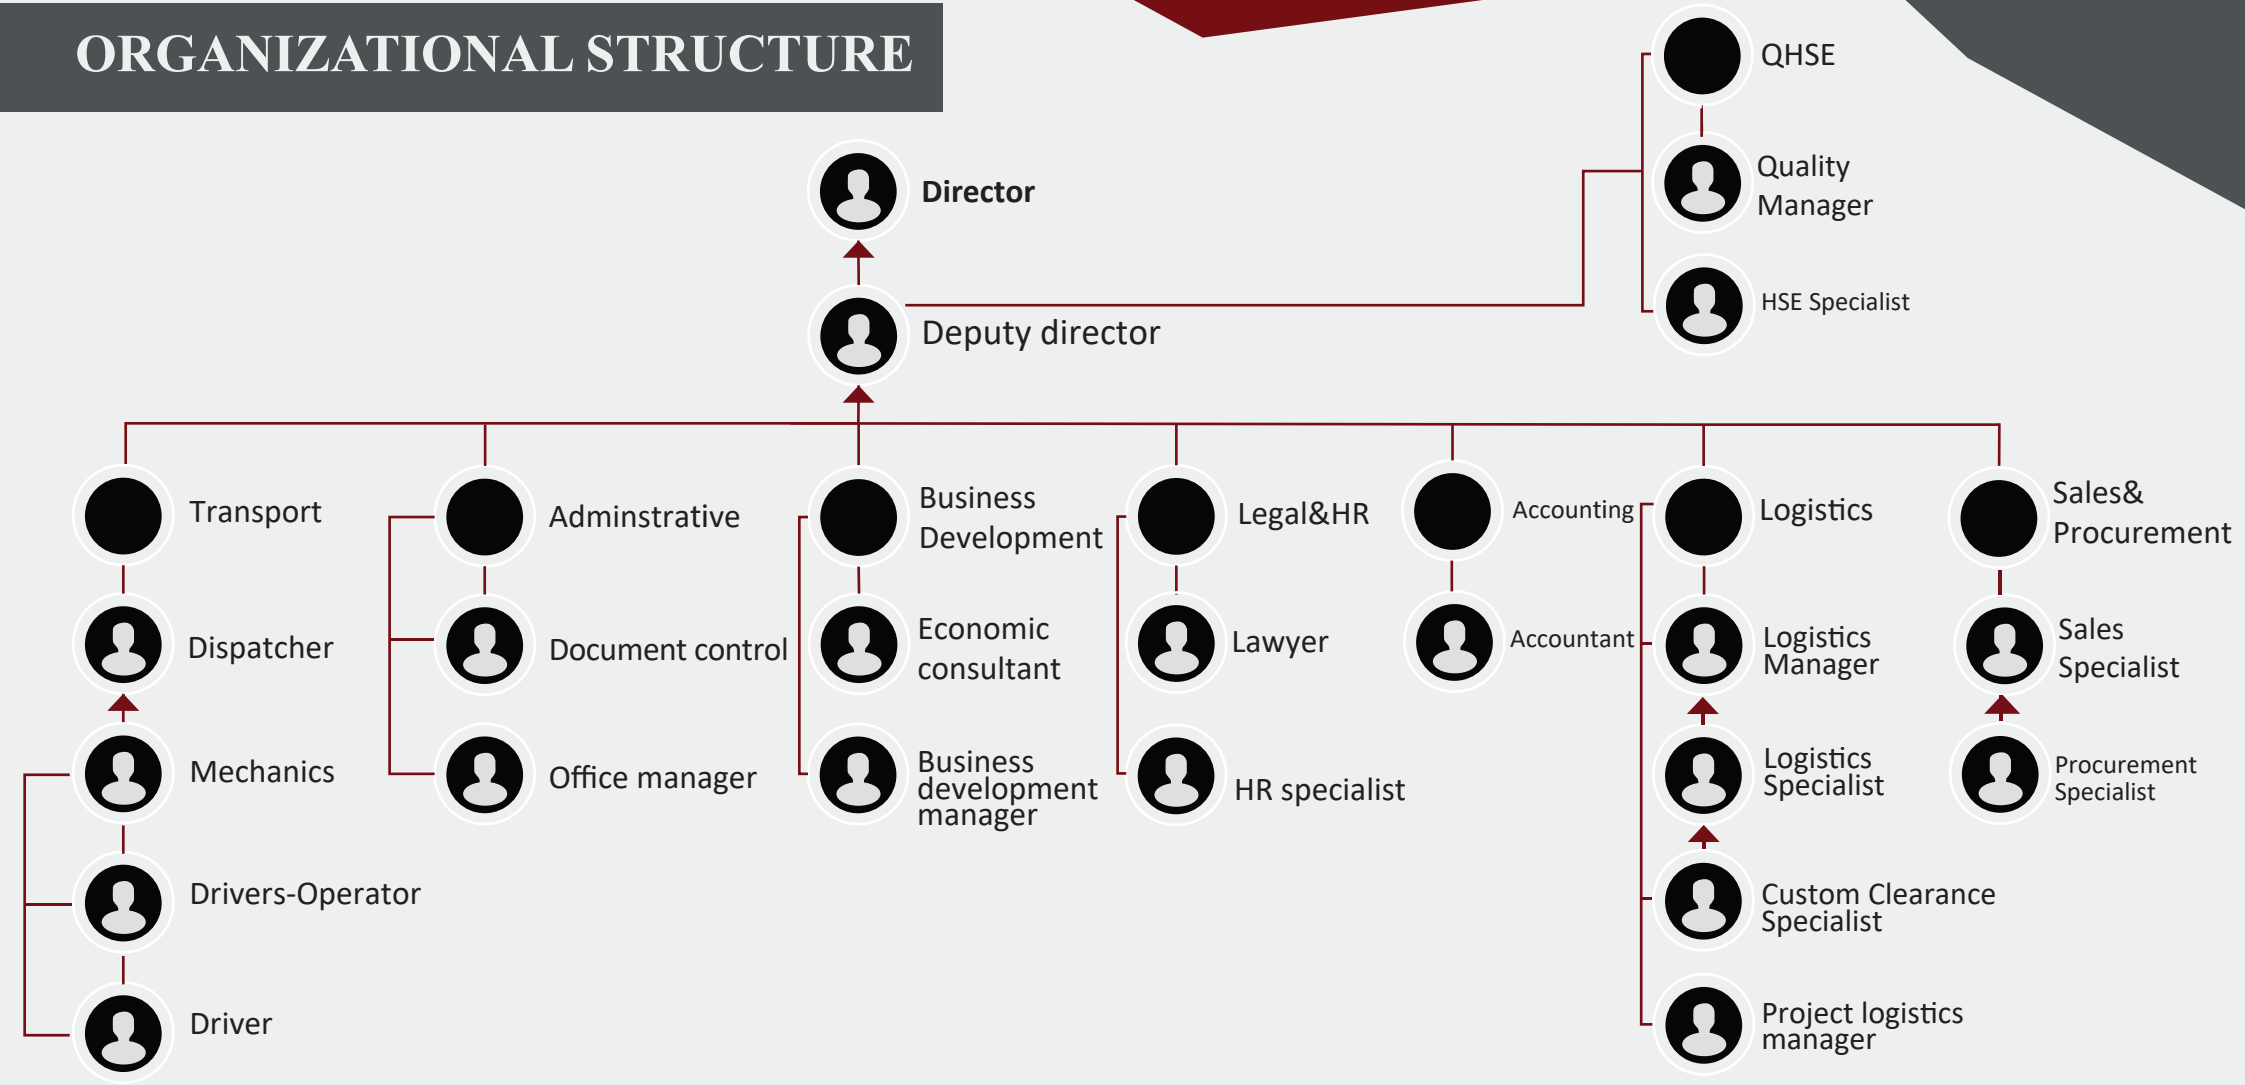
ORGANIZATIONAL STRUCTURE

Director

Deputy director

QHSE

Quality Manager

HSE Specialist

Transport

Dispatcher

Mechanics

Drivers-Operator

Driver

Adminstrative

Document control

Office manager

Business Development

Economic consultant

Business development manager

Legal&HR

Lawyer

HR specialist

Accounting

Accountant

Logistics

Logistics Manager

Logistics Specialist

Custom Clearance Specialist

Project logistics manager

Sales& Procurement

Sales Specialist

Procurement Specialist